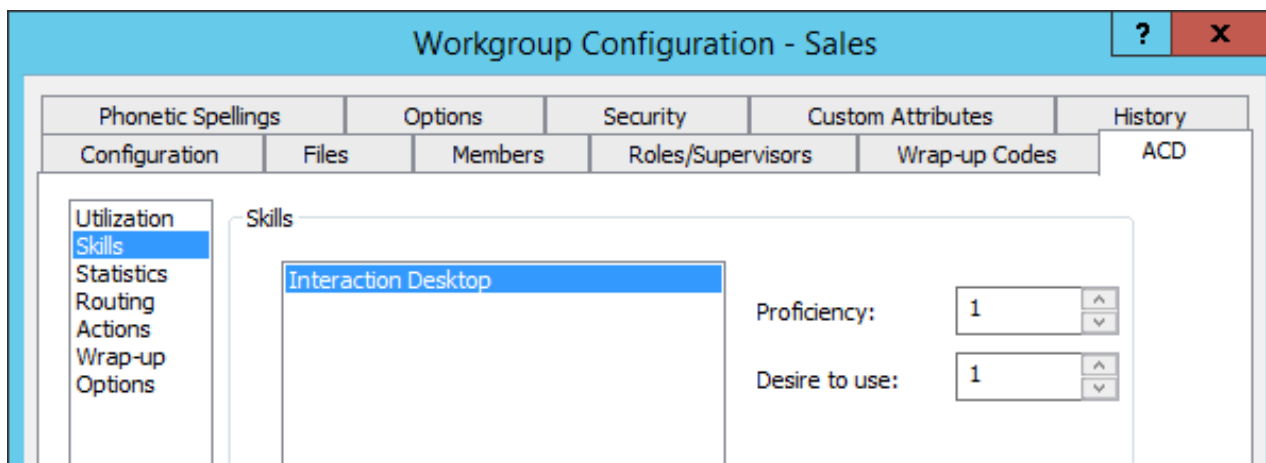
Workgroup Configuration - Sales

?

X

Phonetic Spellings | Options | Security | Custom Attributes | History

Configuration | Files | Members | Roles/Supervisors | Wrap-up Codes | ACD

Utilization
Skills
Statistics
Routing
Actions
Wrap-up
Options

Skills

Interaction Desktop

Proficiency: 1

Desire to use: 1